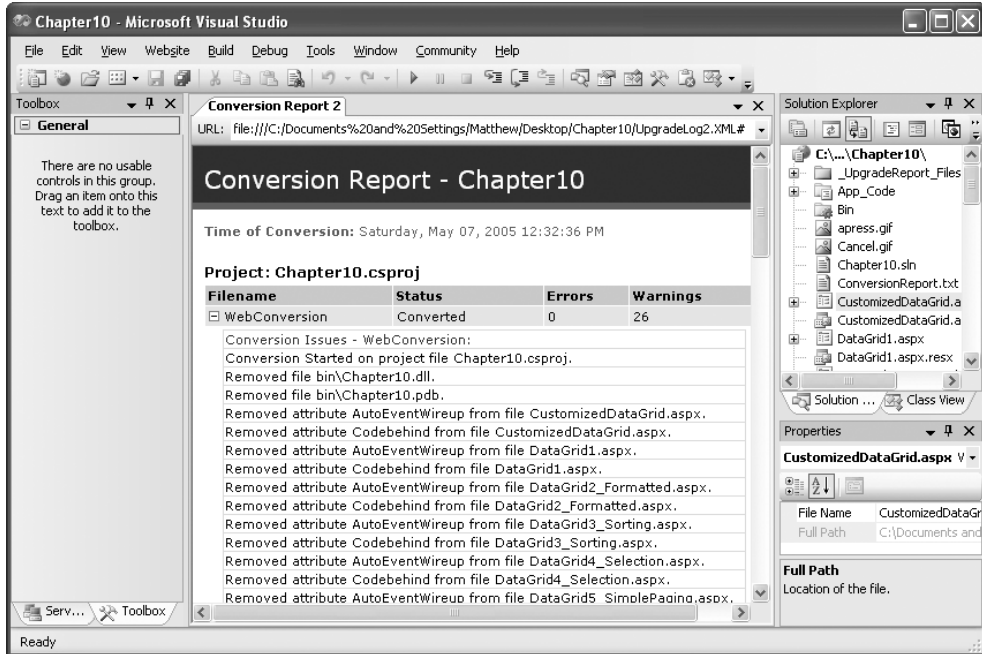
Chapter10 - Microsoft Visual Studio

File Edit View Website Build Debug Tools Window Community Help

Toolbox

General

There are no usable controls in this group. Drag an item onto this text to add it to the toolbox.

Serv... Toolbox

Conversion Report 2

URL: file:///C:/Documents%20and%20Settings/Matthew/Desktop/Chapter10/UpgradeLog2.XML#

Conversion Report - Chapter10

Time of Conversion: Saturday, May 07, 2005 12:32:36 PM

Project: Chapter10.csproj

| Filename | Status | Errors | Warnings |
|---|---|---|---|
| WebConversion | Converted | 0 | 26 |

Conversion Issues - WebConversion:
Conversion Started on project file Chapter10.csproj.
Removed file bin\Chapter10.dll.
Removed file bin\Chapter10.pdb.
Removed attribute AutoEventWireup from file CustomizedDataGrid.aspx.
Removed attribute Codebehind from file CustomizedDataGrid.aspx.
Removed attribute AutoEventWireup from file DataGrid1.aspx.
Removed attribute Codebehind from file DataGrid1.aspx.
Removed attribute AutoEventWireup from file DataGrid2_Formatted.aspx.
Removed attribute Codebehind from file DataGrid2_Formatted.aspx.
Removed attribute AutoEventWireup from file DataGrid3_Sorting.aspx.
Removed attribute Codebehind from file DataGrid3_Sorting.aspx.
Removed attribute AutoEventWireup from file DataGrid4_Selection.aspx.
Removed attribute Codebehind from file DataGrid4_Selection.aspx.
Removed attribute AutoEventWireup from file DataGrid5_SimplePaging.aspx.

Solution Explorer

C:\...\Chapter10\
_UpgradeReport_Files
App_Code
Bin
apress.gif
Cancel.gif
Chapter10.sln
ConversionReport.txt
CustomizedDataGrid.a
CustomizedDataGrid.a
DataGrid1.aspx
DataGrid1.aspx.resx

Solution ... Class View

Properties

CustomizedDataGrid.aspx V

File Name CustomizedDataGr
Full Path C:\Documents and

Full Path
Location of the file.

Ready